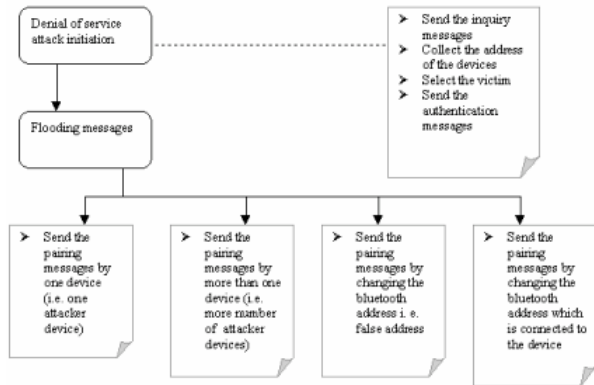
Denial of service attack initiation

➢ Send the inquiry messages
➢ Collect the address of the devices
➢ Select the victim
➢ Send the authentication messages

Flooding messages

➢ Send the pairing messages by one device (i.e. one attacker device)

➢ Send the pairing messages by more than one device (i.e. more number of attacker devices)

➢ Send the pairing messages by changing the bluetooth address i. e. false address

➢ Send the pairing messages by changing the bluetooth address which is connected to the device